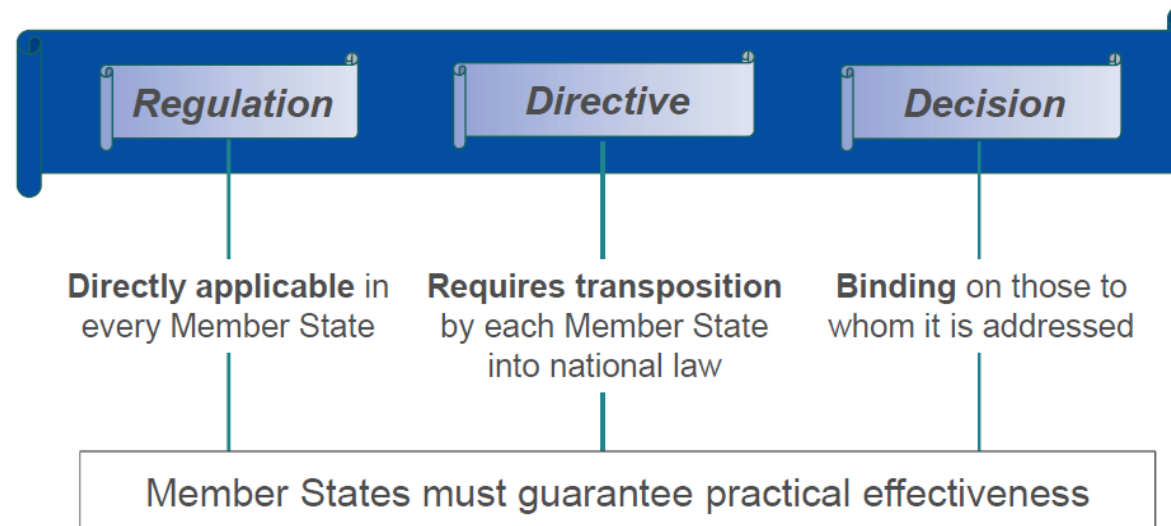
Regulation

Directive

Decision

Directly applicable in every Member State

Requires transposition by each Member State into national law

Binding on those to whom it is addressed

Member States must guarantee practical effectiveness